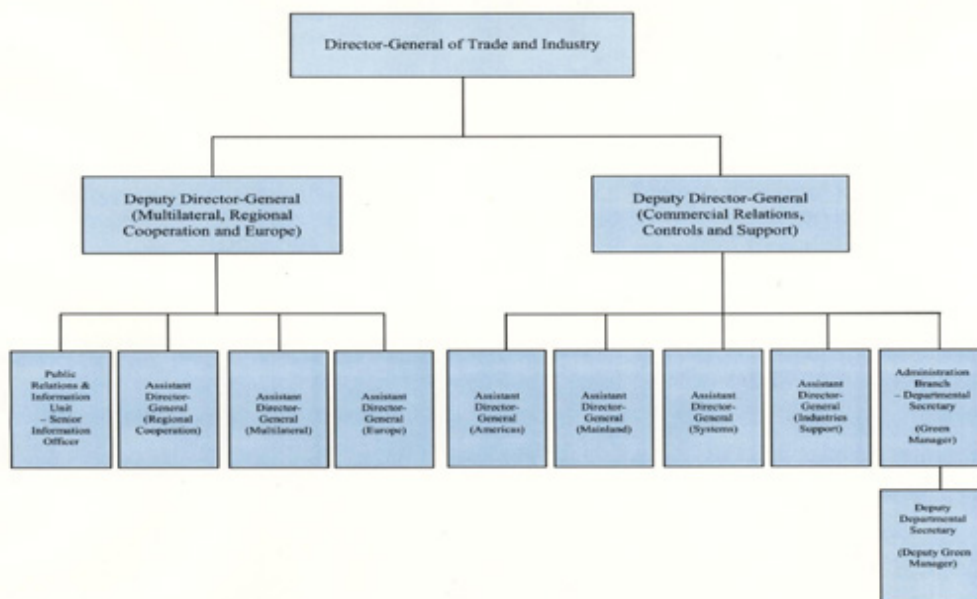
Director-General of Trade and Industry

Deputy Director-General (Multilateral, Regional Cooperation and Europe)

Deputy Director-General (Commercial Relations, Controls and Support)

Public Relations & Information Unit – Senior Information Officer

Assistant Director-General (Regional Cooperation)

Assistant Director-General (Multilateral)

Assistant Director-General (Europe)

Assistant Director-General (Americas)

Assistant Director-General (Mainland)

Assistant Director-General (Systems)

Assistant Director-General (Industries Support)

Administration Branch – Departmental Secretary (Green Manager)

Deputy Departmental Secretary (Deputy Green Manager)